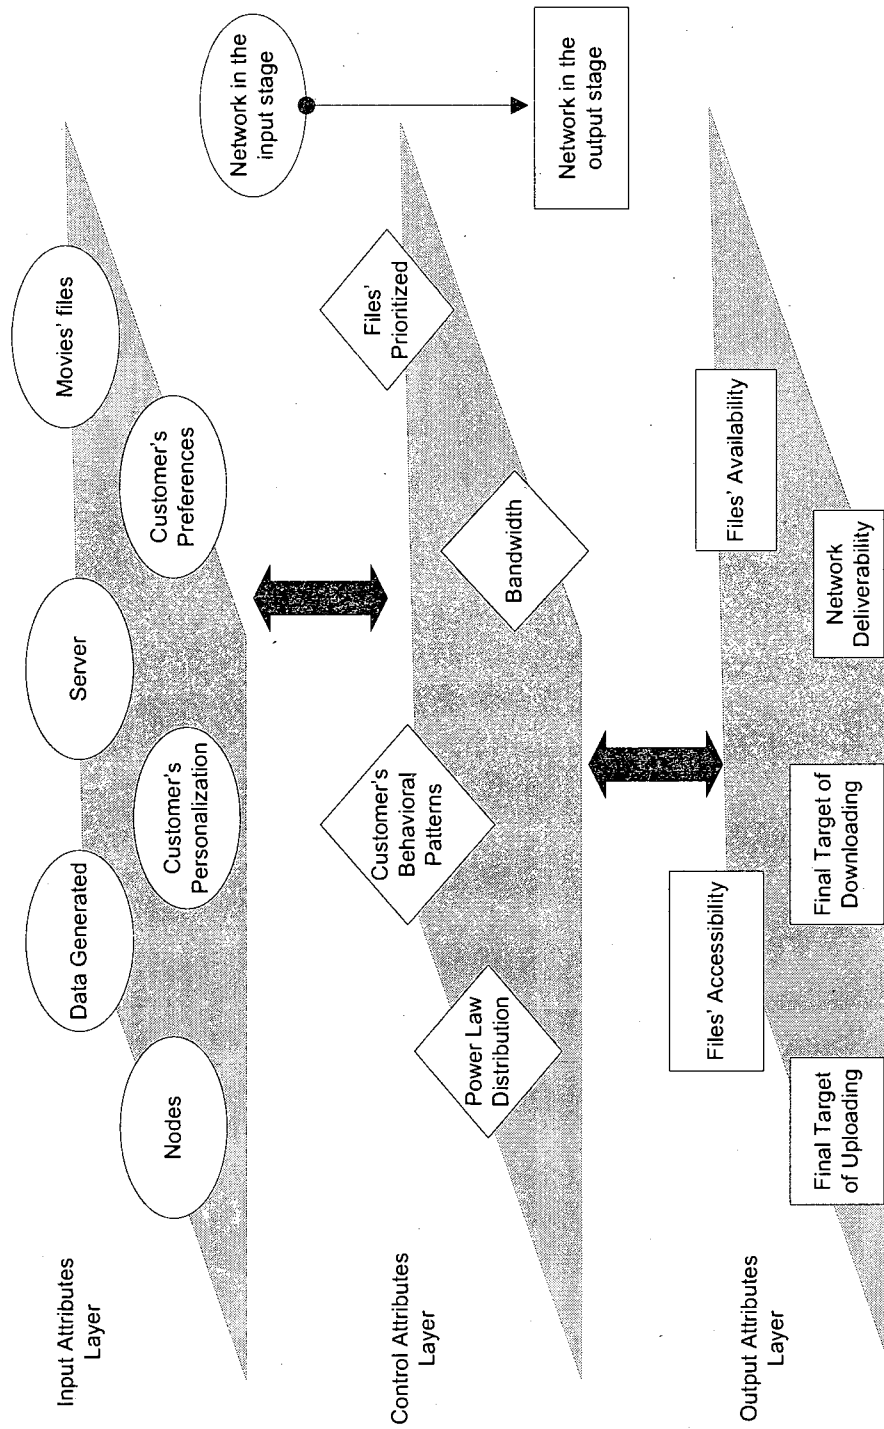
Network in the input stage

Network in the output stage

Input Attributes Layer

Nodes

Data Generated

Customer's Personalization

Server

Customer's Preferences

Movies' files

Control Attributes Layer

Power Law Distribution

Customer's Behavioral Patterns

Bandwidth

Files' Prioritized

Output Attributes Layer

Final Target of Uploading

Files' Accessibility

Final Target of Downloading

Network Deliverability

Files' Availability